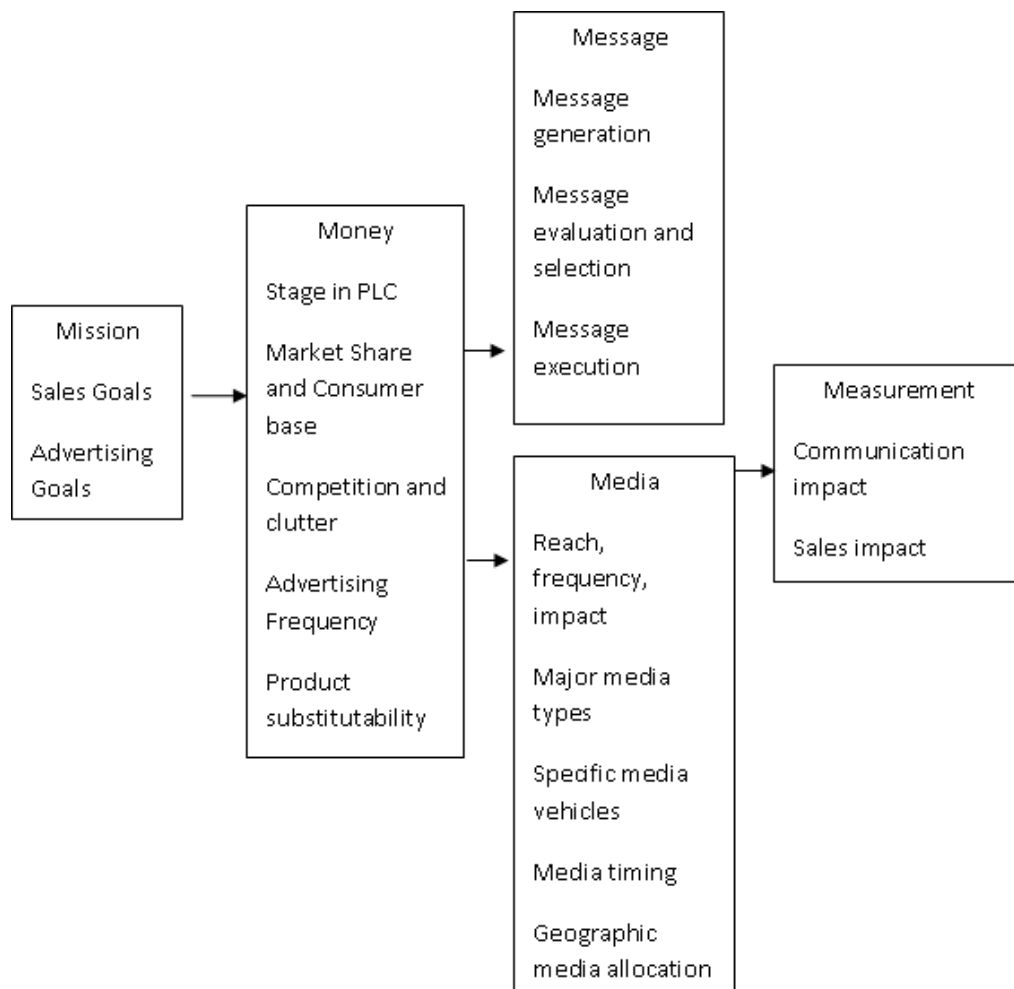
Mission

Sales Goals

Advertising Goals

Money

Stage in PLC

Market Share and Consumer base

Competition and clutter

Advertising Frequency

Product substitutability

Message

Message generation

Message evaluation and selection

Message execution

Media

Reach, frequency, impact

Major media types

Specific media vehicles

Media timing

Geographic media allocation

Measurement

Communication impact

Sales impact